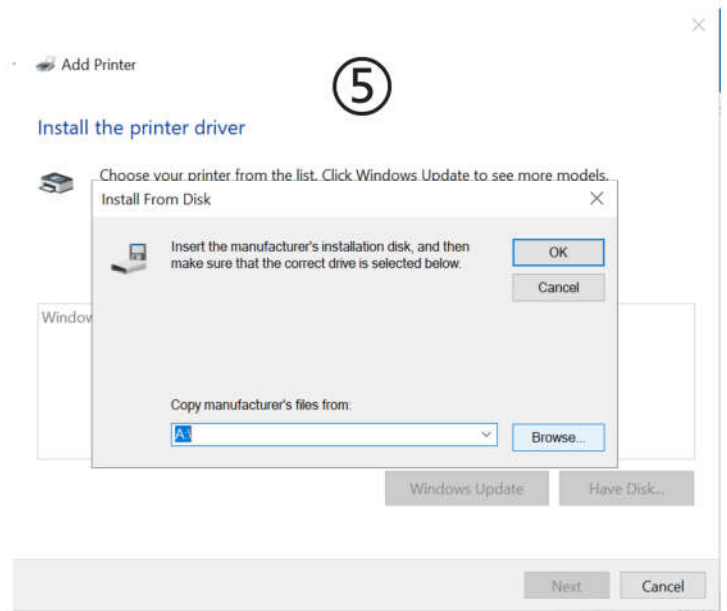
Add Printer

⑤

Install the printer driver

Choose your printer from the list. Click Windows Update to see more models.

Install From Disk

Insert the manufacturer's installation disk, and then make sure that the correct drive is selected below.

OK

Cancel

Window

Copy manufacturer's files from:

A:\

Browse...

Windows Update

Have Disk...

Next

Cancel